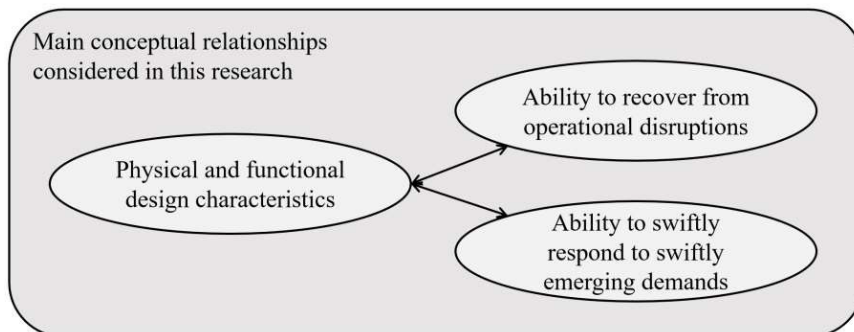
Main conceptual relationships considered in this research

Physical and functional design characteristics

Ability to recover from operational disruptions

Ability to swiftly respond to swiftly emerging demands